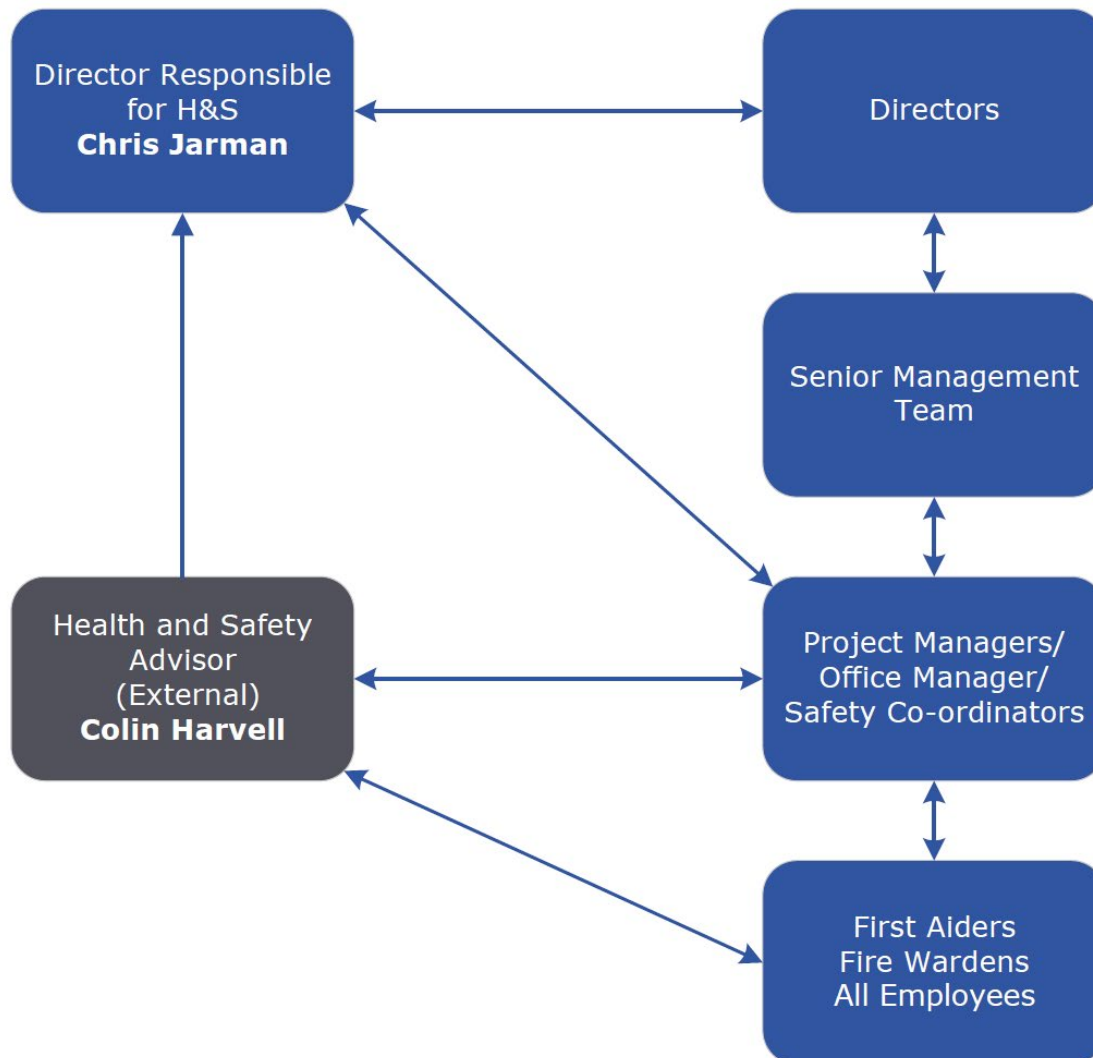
Director Responsible for H&S
**Chris Jarman**

Directors

Senior Management Team

Health and Safety Advisor (External)
**Colin Harvell**

Project Managers/ Office Manager/ Safety Co-ordinators

First Aiders
Fire Wardens
All Employees